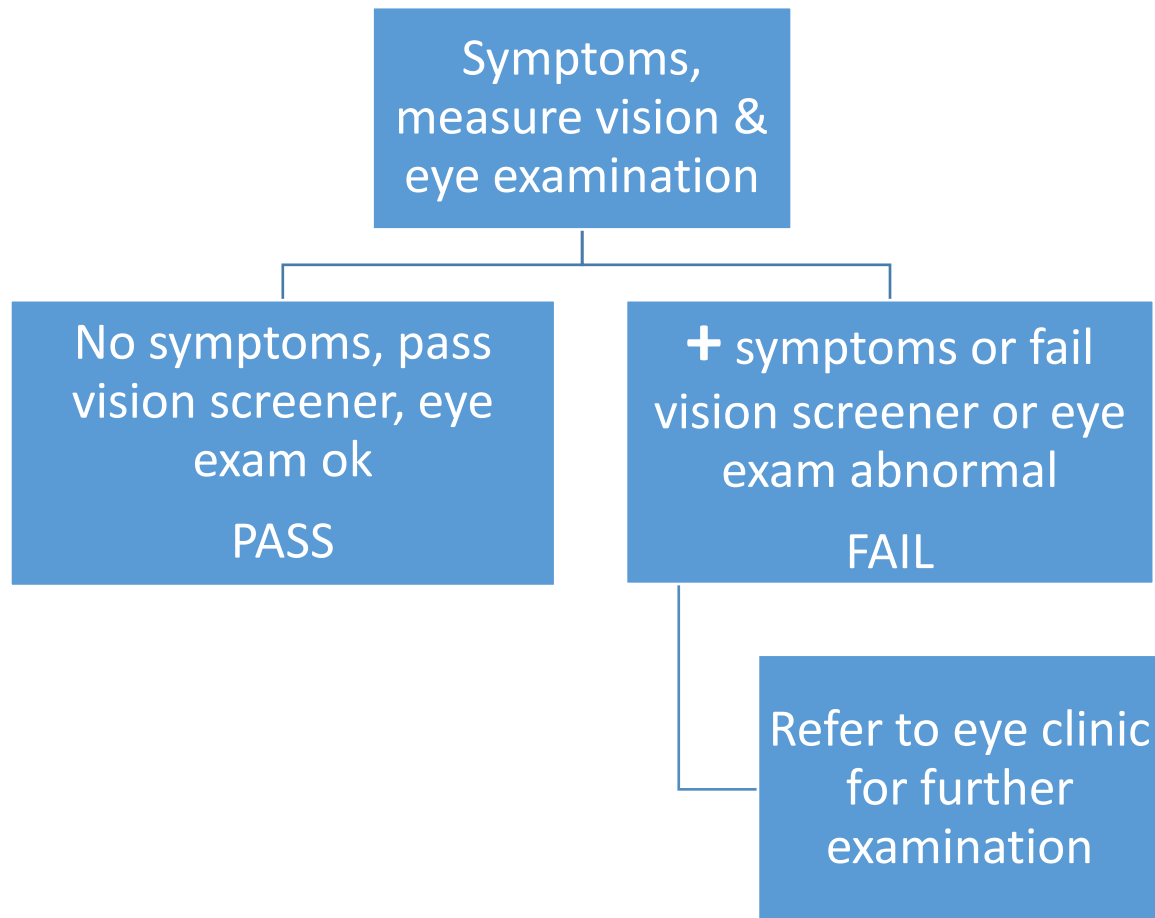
Symptoms, measure vision & eye examination

No symptoms, pass vision screener, eye exam ok

PASS

+ symptoms or fail vision screener or eye exam abnormal

FAIL

Refer to eye clinic for further examination